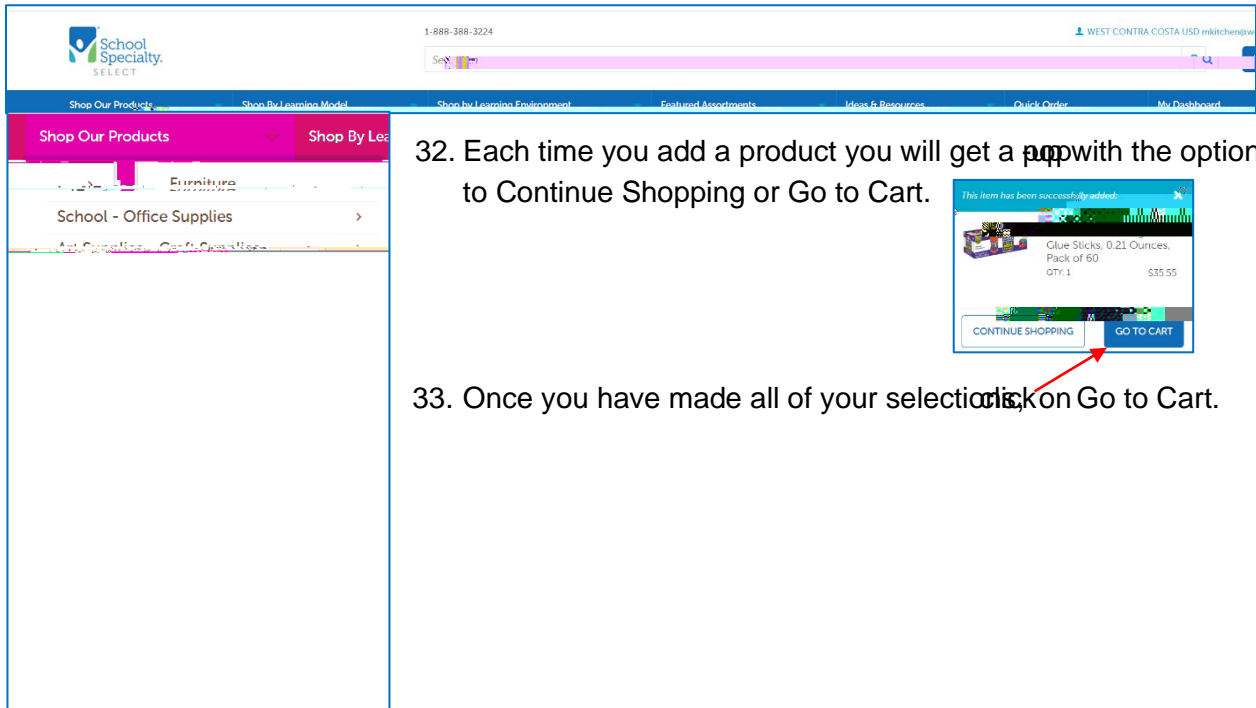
School Specialty. SELECT

1-888-388-3224

WEST CONTRA COSTA USD mkitchen@w

Se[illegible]

Shop Our Products | Shop By Learning Model | Shop by Learning Environment | Featured Assortments | Ideas & Resources | Quick Order | My Dashboard

Shop Our Products

Shop By Lea

Furniture

School - Office Supplies

Art Supplies - Craft Supplies

32. Each time you add a product you will get a pop up with the option to Continue Shopping or Go to Cart.

This item has been successfully added:

Glue Sticks, 0.21 Ounces, Pack of 60

QTY: 1 $35.55

CONTINUE SHOPPING

GO TO CART

33. Once you have made all of your selections, click on Go to Cart.